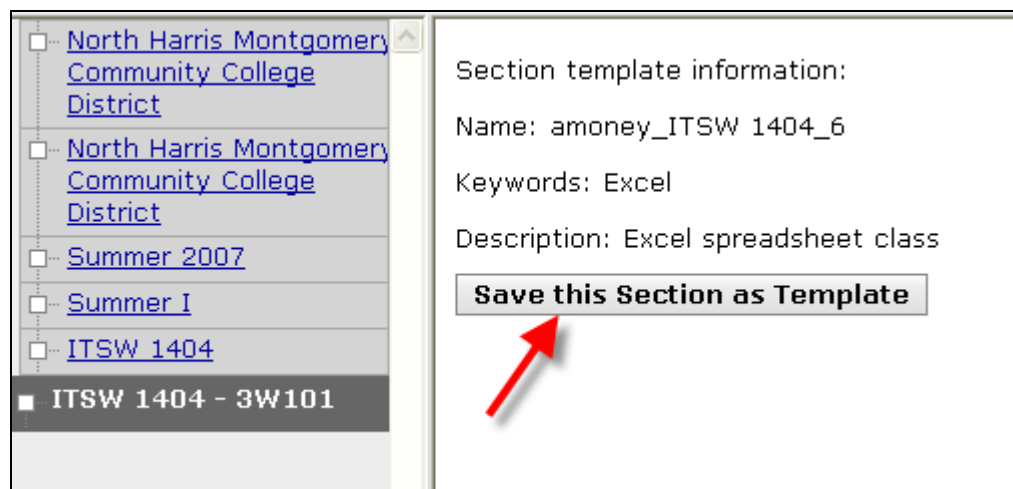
North Harris Montgomery Community College District

North Harris Montgomery Community College District

Summer 2007

Summer I

ITSW 1404

ITSW 1404 - 3W101

Section template information:

Name: amoney_ITSW 1404_6

Keywords: Excel

Description: Excel spreadsheet class

Save this Section as Template